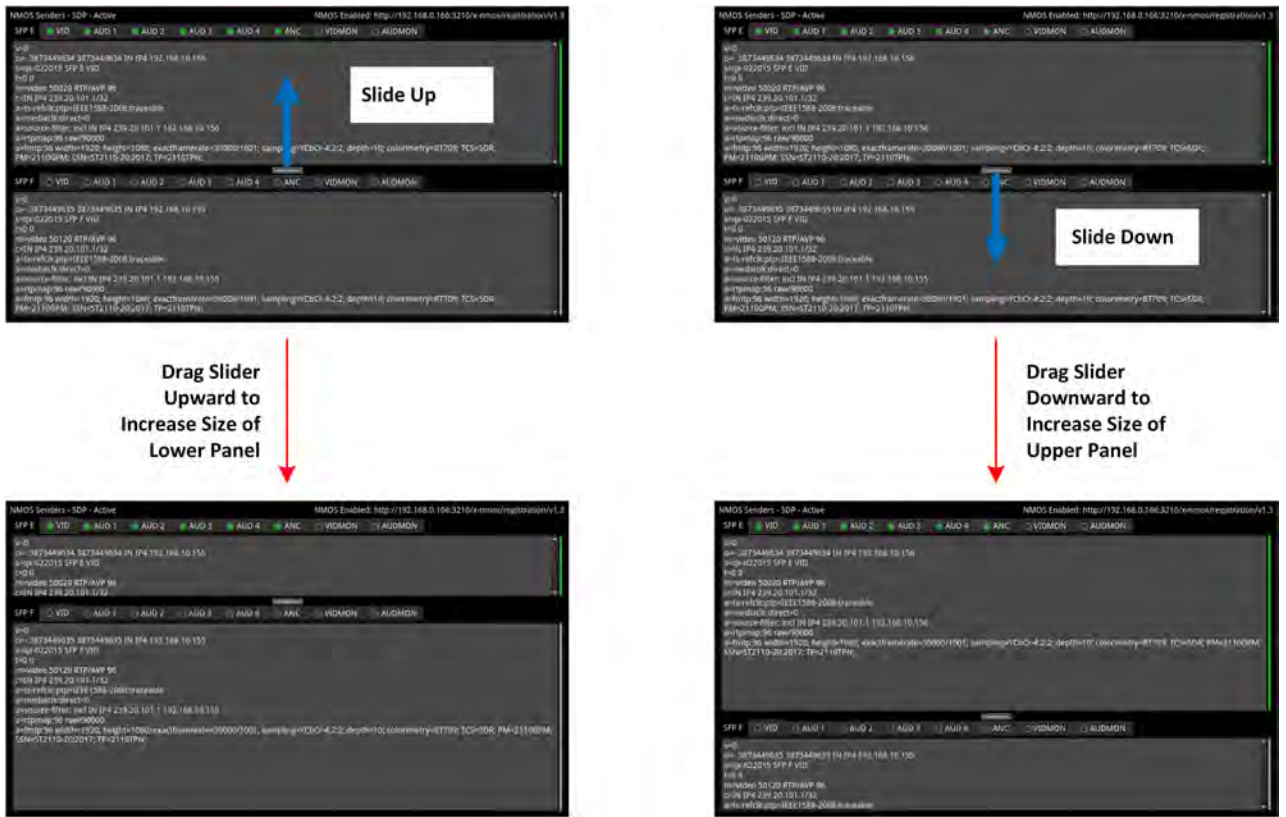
NMOS Senders - SDP - Active NMOS Enabled: http://192.168.0.166:3210/x-nmos/registration/v1.3

SFP E VID AUD 1 AUD 2 AUD 3 AUD 4 ANC VIDMON AUDMON

v=0
o=- 3873449634 3873449634 IN IP4 192.168.10.156
s=sp-022015 SFP E VID
t=0 0
m=video 50020 RTP/AVP 96
c=IN IP4 239.20.101.1/32
a=ts-refclk:ptp=IEEE1588-2008:traceable
a=mediaclk:direct=0
a=source-filter: incl IN IP4 239.20.101.1 192.168.10.156
a=rtpmap:96 raw/90000
a=fmtp:96 width=1920; height=1080; exactframerate=30000/1001; sampling=YCbCr-4:2:2; depth=10; colorimetry=BT709; TCS=SDR; PM=2110GPM; SSN=ST2110-20:2017; TP=2110TPN;

Slide Up

SFP F VID AUD 1 AUD 2 AUD 3 AUD 4 ANC VIDMON AUDMON

v=0
o=- 3873449635 3873449635 IN IP4 192.168.10.155
s=sp-022015 SFP F VID
t=0 0
m=video 50120 RTP/AVP 96
c=IN IP4 239.20.101.1/32
a=ts-refclk:ptp=IEEE1588-2008:traceable
a=mediaclk:direct=0
a=source-filter: incl IN IP4 239.20.101.1 192.168.10.155
a=rtpmap:96 raw/90000
a=fmtp:96 width=1920; height=1080; exactframerate=30000/1001; sampling=YCbCr-4:2:2; depth=10; colorimetry=BT709; TCS=SDR; PM=2110GPM; SSN=ST2110-20:2017; TP=2110TPN;

Slide Down

Drag Slider Upward to Increase Size of Lower Panel

Drag Slider Downward to Increase Size of Upper Panel